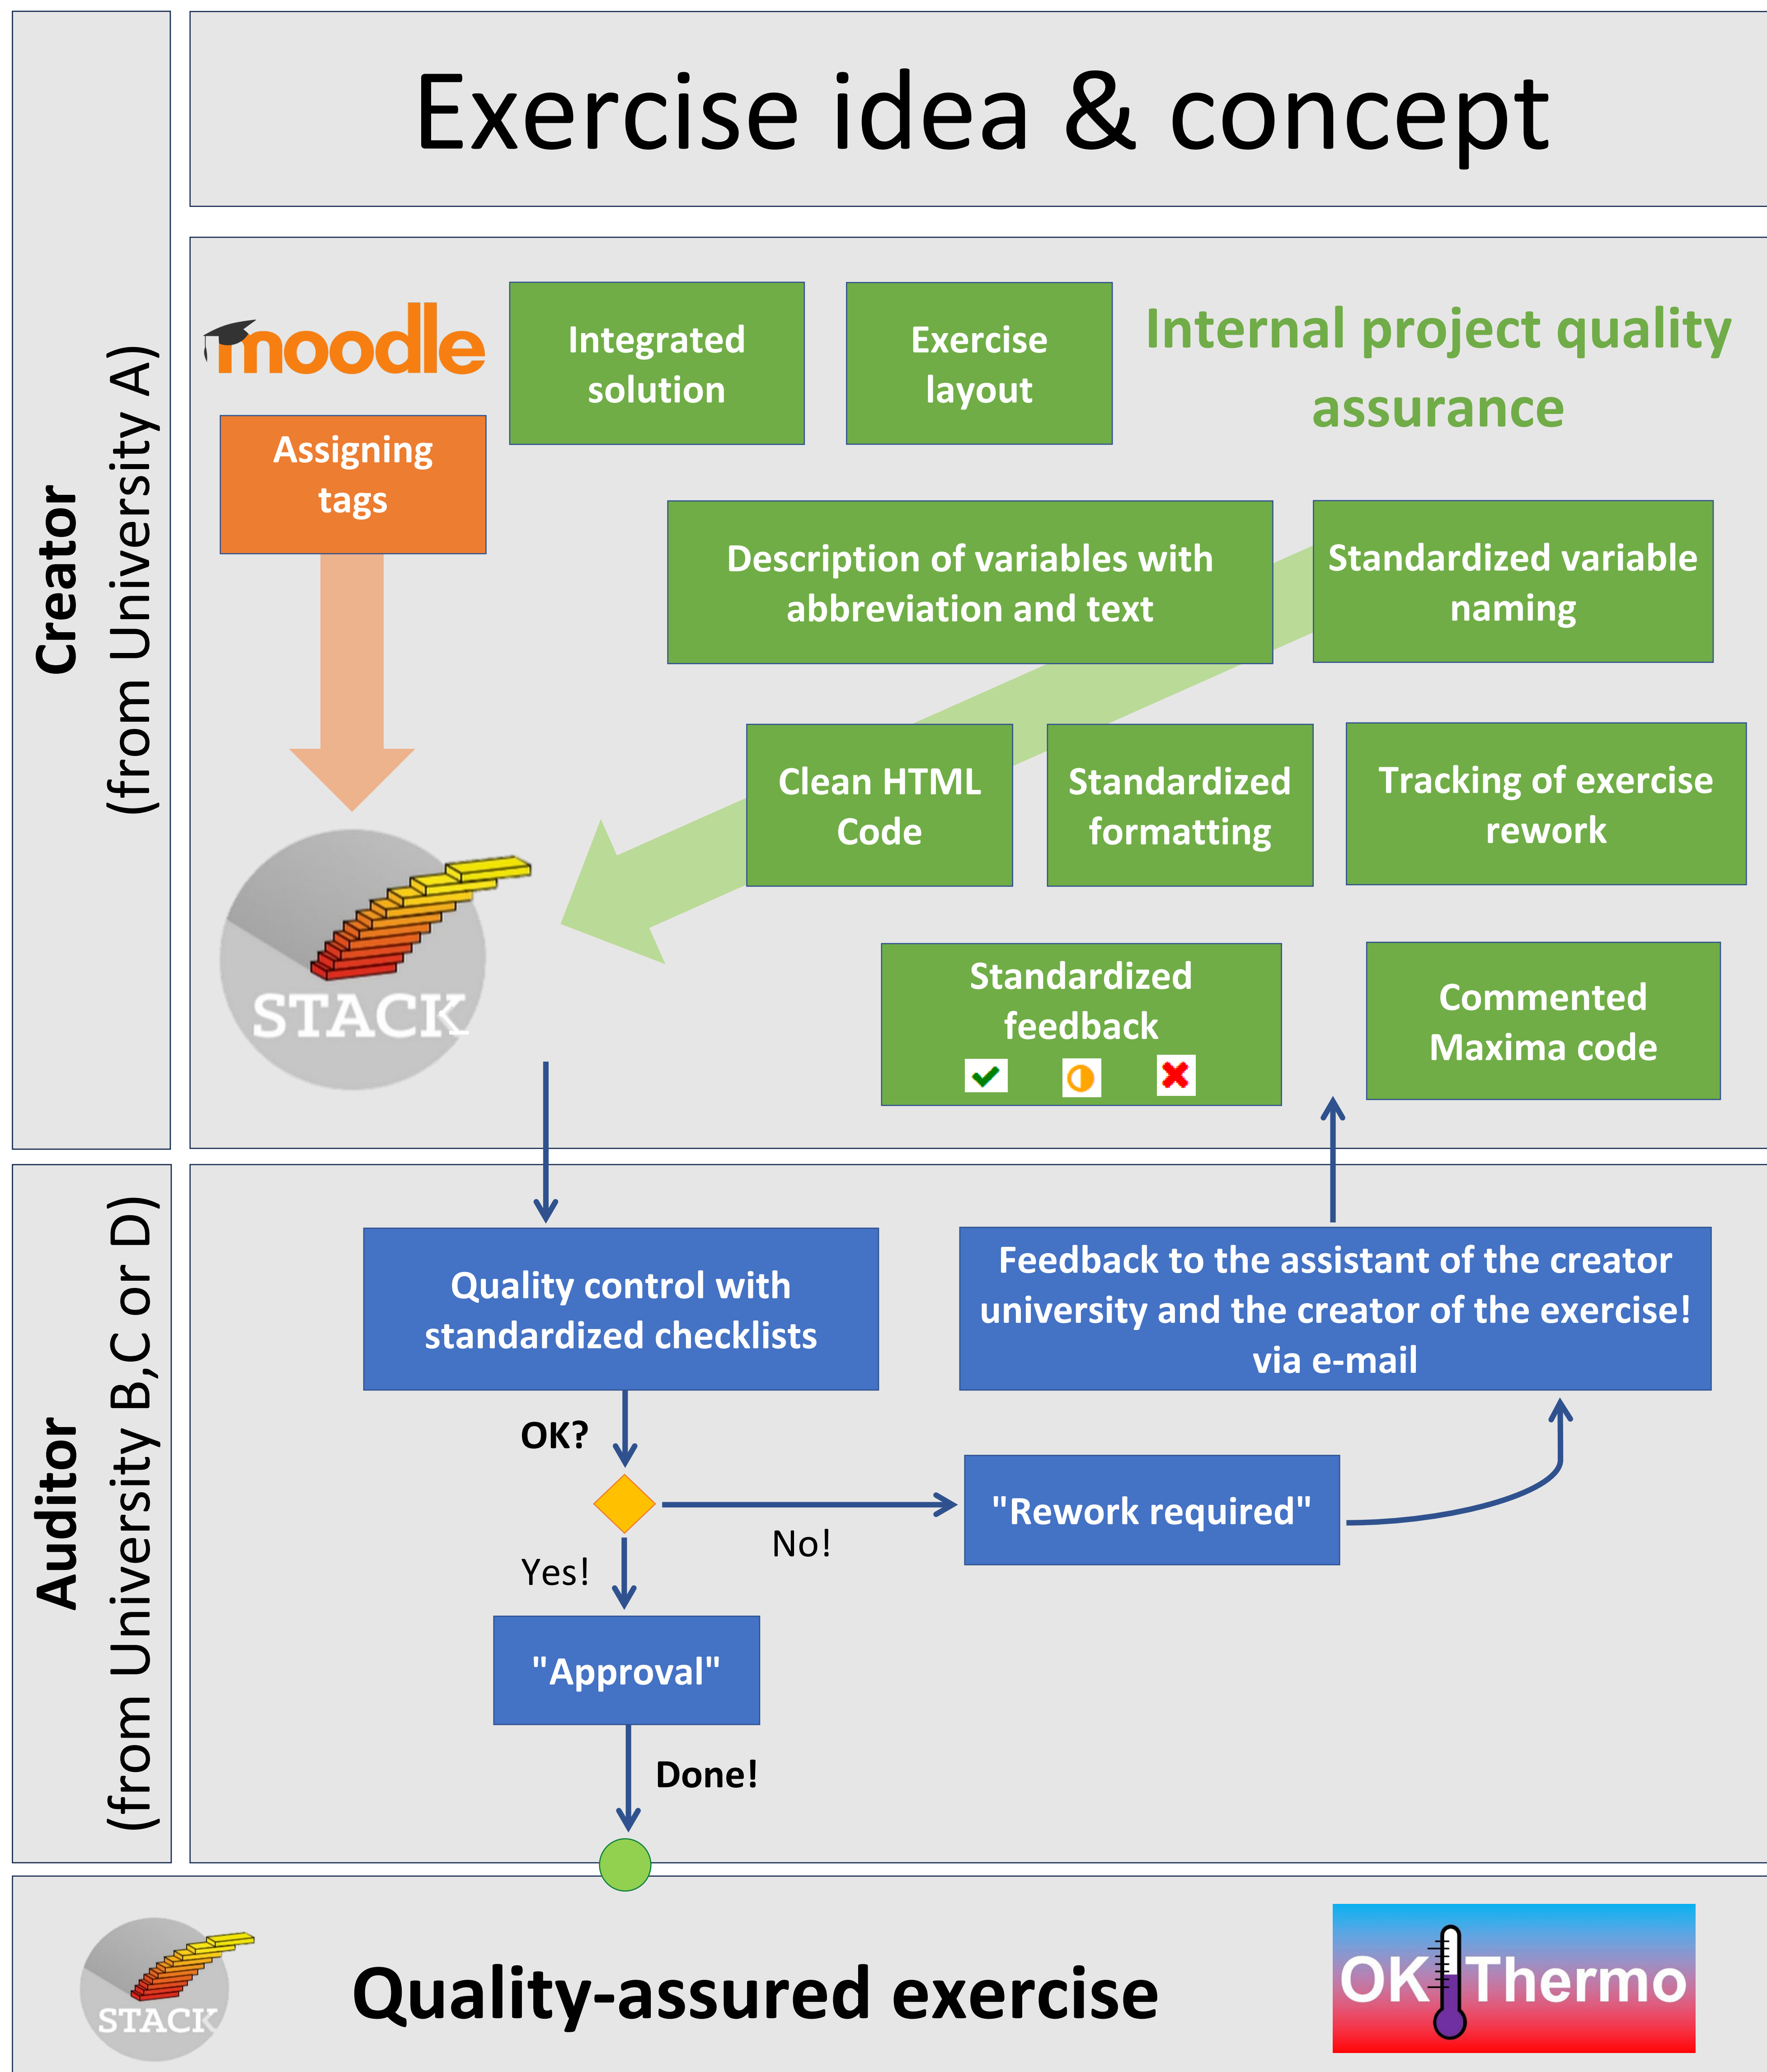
Exercise idea & concept

Creator
(from University A)

moodle

Assigning tags

Integrated solution

Exercise layout

Internal project quality assurance

Description of variables with abbreviation and text

Standardized variable naming

Clean HTML Code

Standardized formatting

Tracking of exercise rework

STACK

Standardized feedback

Commented Maxima code

Auditor
(from University B,C or D)

Quality control with standardized checklists

Feedback to the assistant of the creator university and the creator of the exercise! via e-mail

OK?

"Rework required"

No!

Yes!

"Approval"

Done!

STACK

Quality-assured exercise

OK Thermo